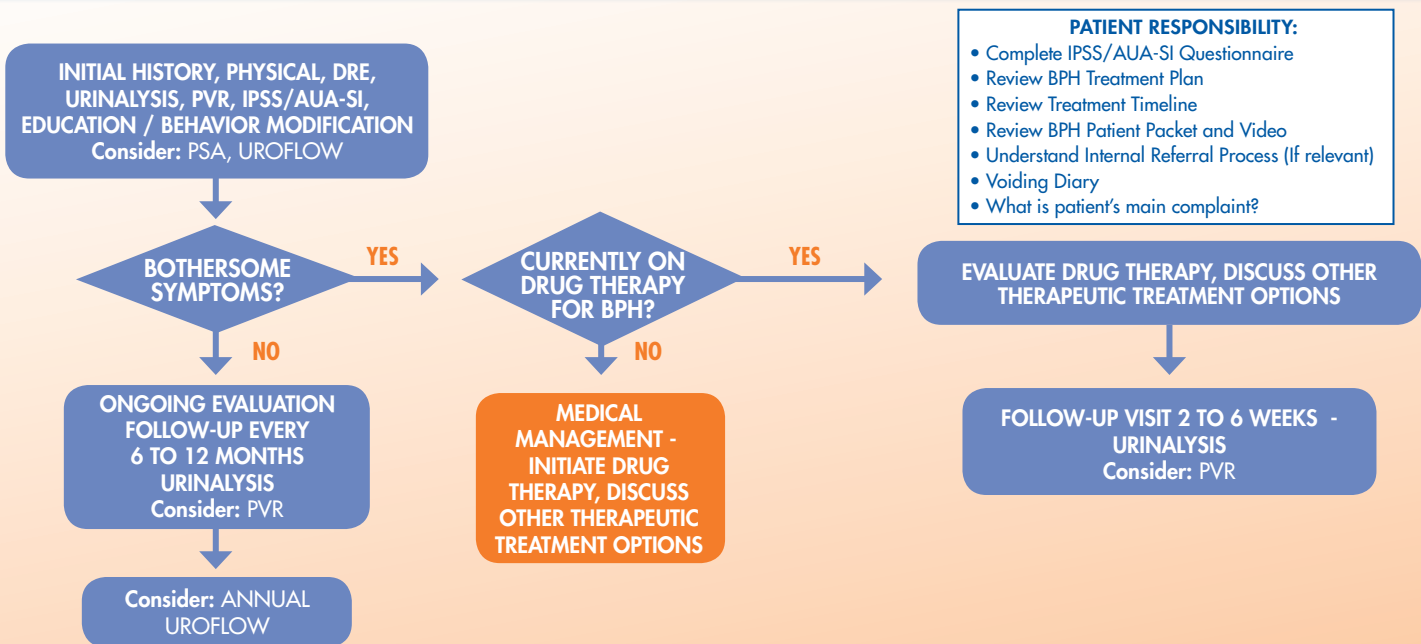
PATIENT RESPONSIBILITY:
• Complete IPSS/AUA-SI Questionnaire
• Review BPH Treatment Plan
• Review Treatment Timeline
• Review BPH Patient Packet and Video
• Understand Internal Referral Process (If relevant)
• Voiding Diary
• What is patient's main complaint?

INITIAL HISTORY, PHYSICAL, DRE, URINALYSIS, PVR, IPSS/AUA-SI, EDUCATION / BEHAVIOR MODIFICATION
Consider: PSA, UROFLOW

BOTHERSOME SYMPTOMS?

YES

CURRENTLY ON DRUG THERAPY FOR BPH?

YES

EVALUATE DRUG THERAPY, DISCUSS OTHER THERAPEUTIC TREATMENT OPTIONS

NO

ONGOING EVALUATION FOLLOW-UP EVERY 6 TO 12 MONTHS URINALYSIS
Consider: PVR

NO

MEDICAL MANAGEMENT - INITIATE DRUG THERAPY, DISCUSS OTHER THERAPEUTIC TREATMENT OPTIONS

FOLLOW-UP VISIT 2 TO 6 WEEKS - URINALYSIS
Consider: PVR

Consider: ANNUAL UROFLOW